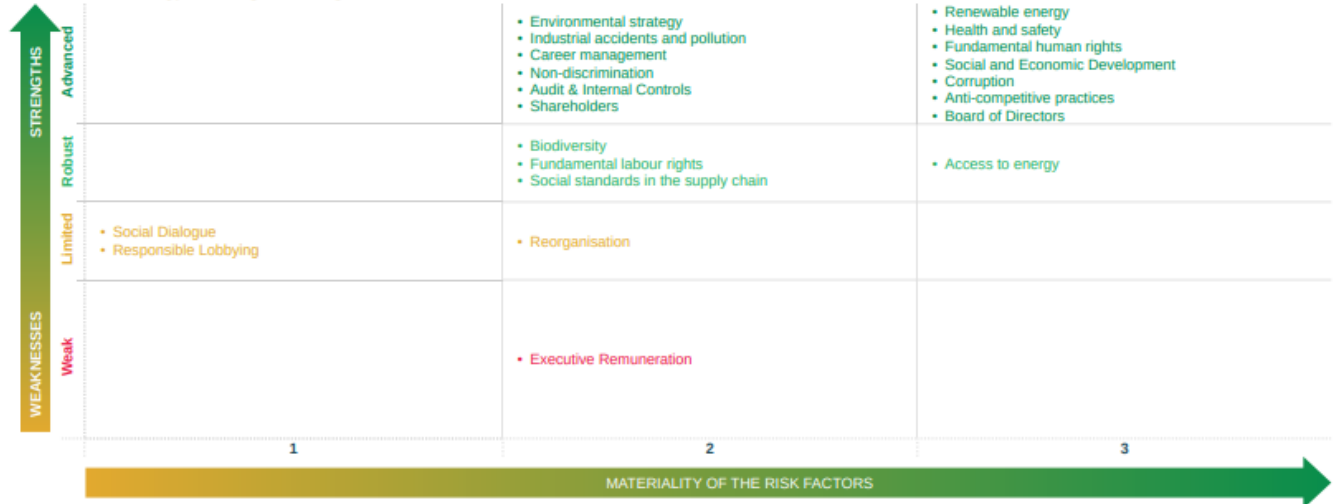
STRENGTHS

WEAKNESSES

| | 1 | 2 | 3 |
|---|---|---|---|
| Advanced | | • Environmental strategy • Industrial accidents and pollution • Career management • Non-discrimination • Audit & Internal Controls • Shareholders | • Renewable energy • Health and safety • Fundamental human rights • Social and Economic Development • Corruption • Anti-competitive practices • Board of Directors |
| Robust | | • Biodiversity • Fundamental labour rights • Social standards in the supply chain | • Access to energy |
| Limited | • Social Dialogue • Responsible Lobbying | • Reorganisation | |
| Weak | | • Executive Remuneration | |

MATERIALITY OF THE RISK FACTORS